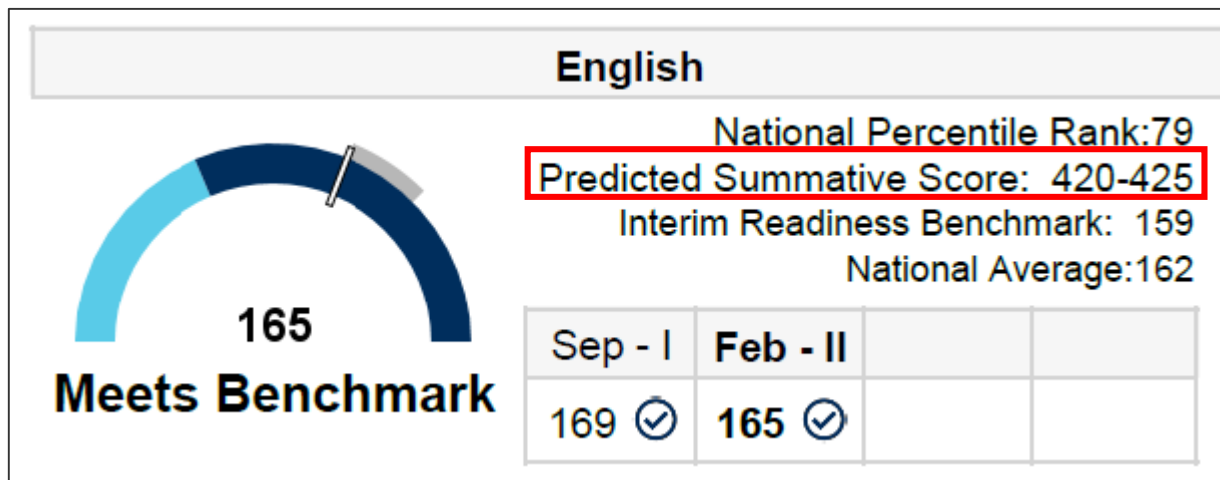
English

National Percentile Rank:79
Predicted Summative Score: 420-425
Interim Readiness Benchmark: 159
National Average:162

165
Meets Benchmark

| Sep - I | **Feb - II** | | |
|---|---|---|---|
| 169 | **165** | | |